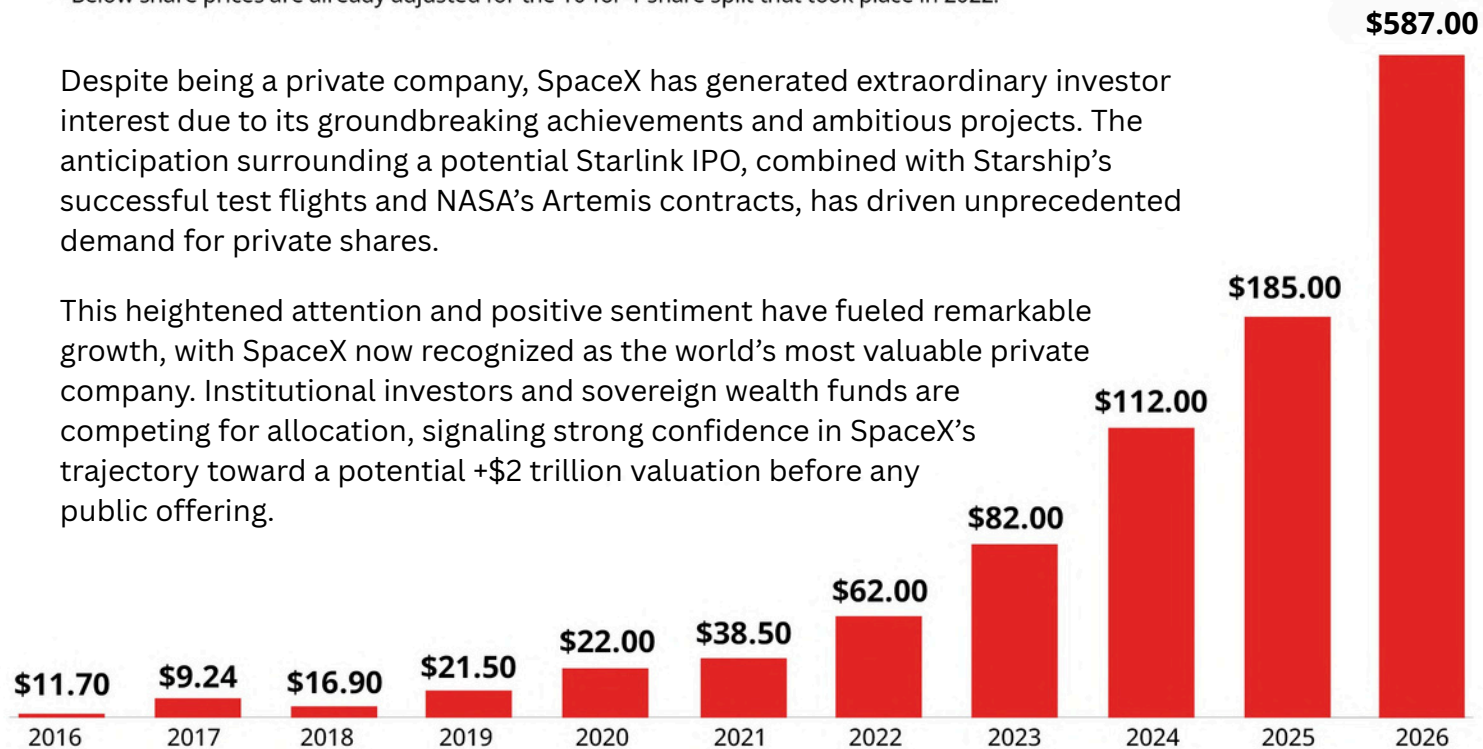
Below share prices are already adjusted for the 10 for 1 share split that took place in 2022.

$587.00

Despite being a private company, SpaceX has generated extraordinary investor interest due to its groundbreaking achievements and ambitious projects. The anticipation surrounding a potential Starlink IPO, combined with Starship's successful test flights and NASA's Artemis contracts, has driven unprecedented demand for private shares.

This heightened attention and positive sentiment have fueled remarkable growth, with SpaceX now recognized as the world's most valuable private company. Institutional investors and sovereign wealth funds are competing for allocation, signaling strong confidence in SpaceX's trajectory toward a potential +$2 trillion valuation before any public offering.

$185.00

$112.00

$82.00

$62.00

$22.00 $38.50

$21.50

$11.70 $9.24 $16.90

2016 2017 2018 2019 2020 2021 2022 2023 2024 2025 2026